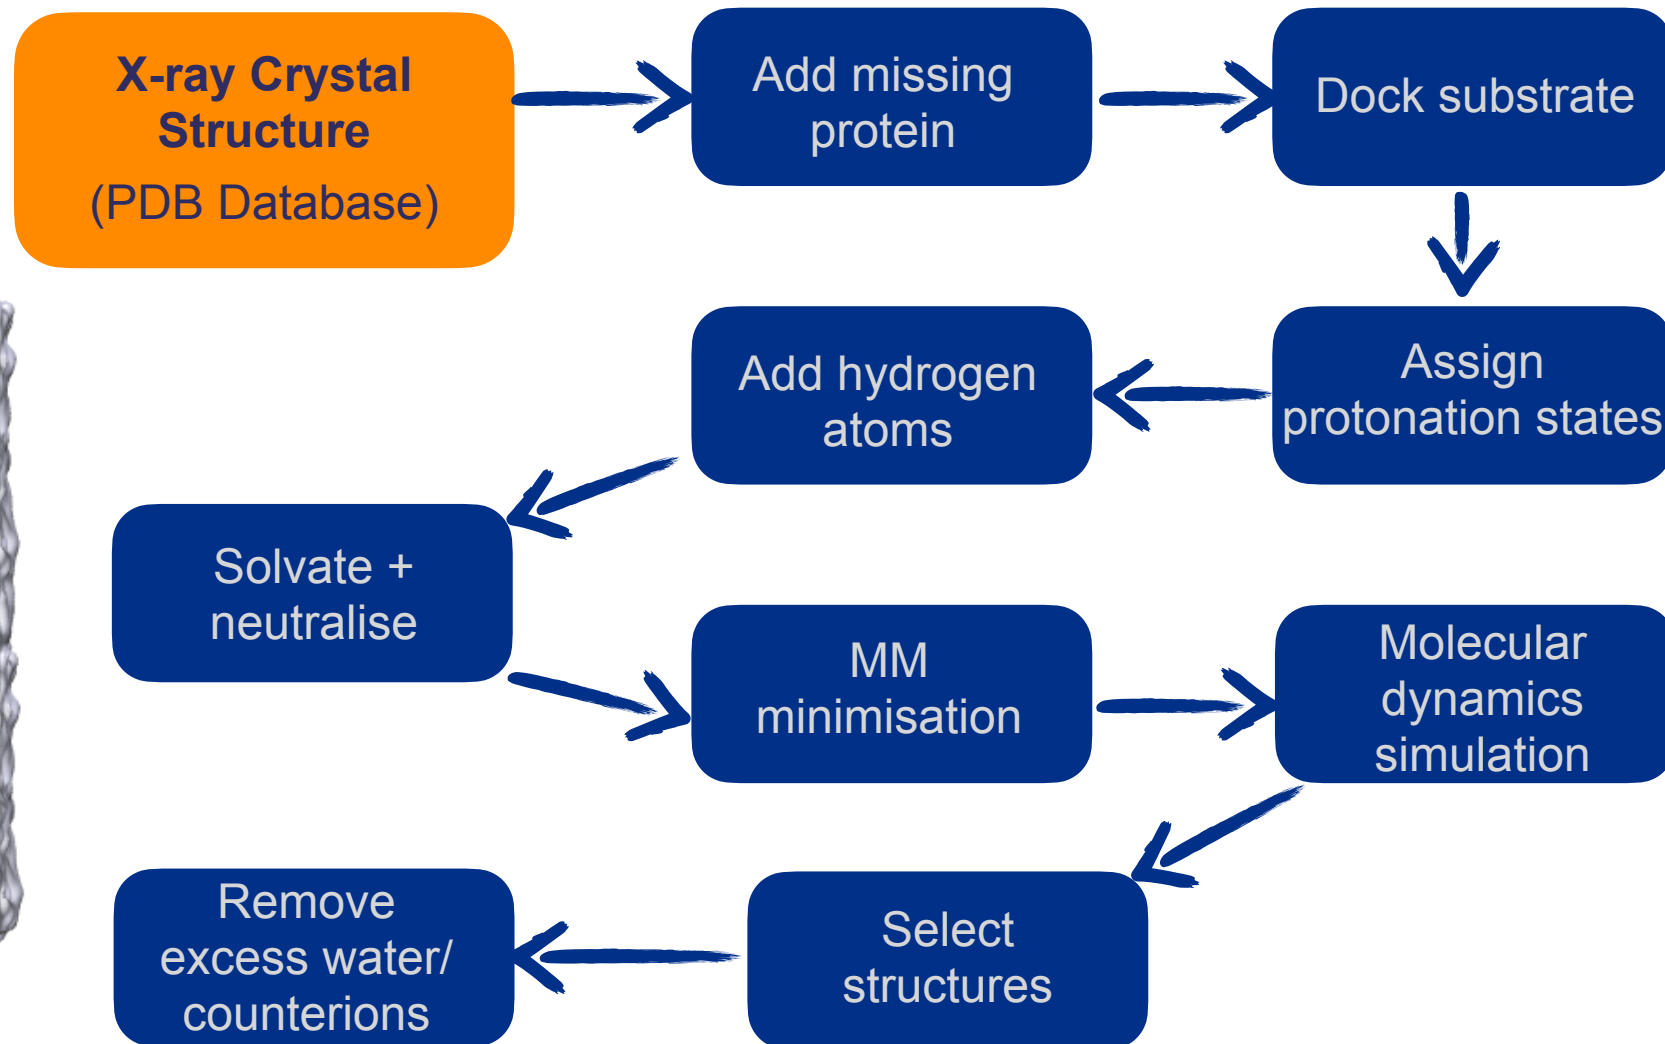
X-ray Crystal Structure
(PDB Database)

Add missing protein

Dock substrate

Assign protonation states

Add hydrogen atoms

Solvate + neutralise

MM minimisation

Molecular dynamics simulation

Select structures

Remove excess water/ counterions